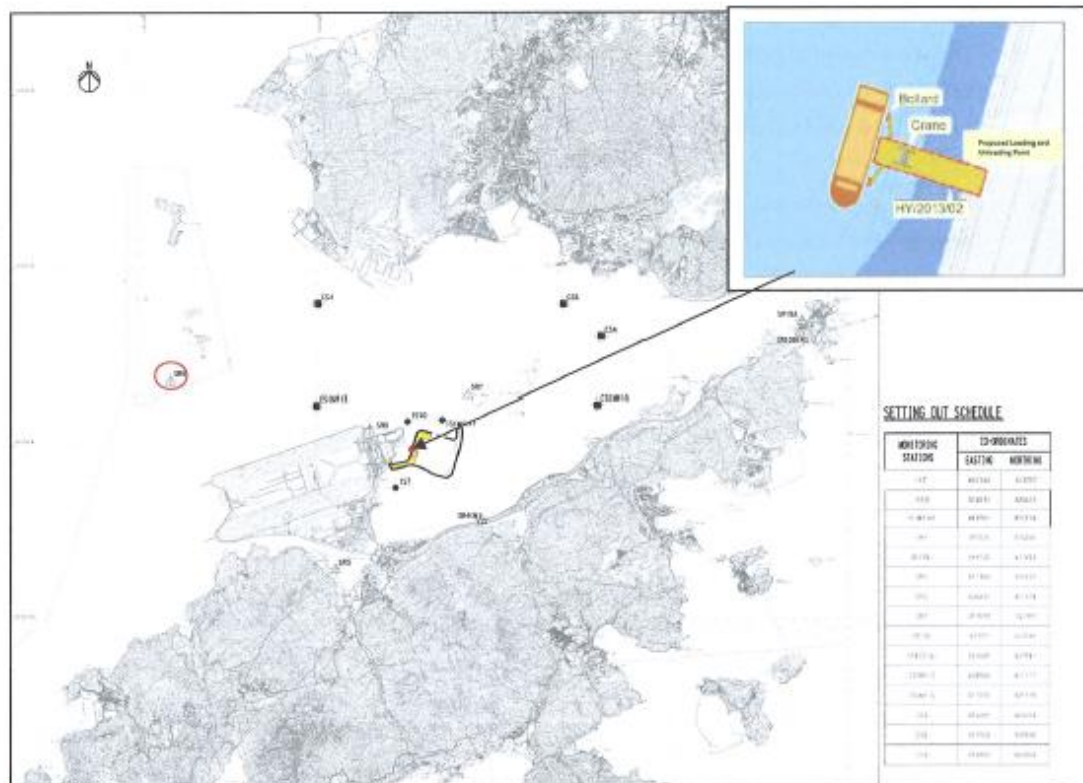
N

Bollard

Crane

Proposed Loading and Unloading Point

HY/2013/02

CS4

CS6

CSA

CS(Mf)3

CS(Mf)5

SR7

SR6

SR5

SR3

IS17

SETTING OUT SCHEDULE

| MONITORING STATIONS | CO-ORDINATES | |
|---|---|---|
| | EASTING | NORTHING |
| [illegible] | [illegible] | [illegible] |
| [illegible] | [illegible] | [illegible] |
| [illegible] | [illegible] | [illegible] |
| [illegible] | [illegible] | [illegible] |
| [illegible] | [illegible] | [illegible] |
| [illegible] | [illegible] | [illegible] |
| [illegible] | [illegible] | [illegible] |
| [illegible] | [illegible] | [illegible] |
| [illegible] | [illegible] | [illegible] |
| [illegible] | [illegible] | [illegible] |
| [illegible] | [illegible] | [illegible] |
| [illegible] | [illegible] | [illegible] |
| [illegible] | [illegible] | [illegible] |
| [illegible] | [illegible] | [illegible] |
| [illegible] | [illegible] | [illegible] |